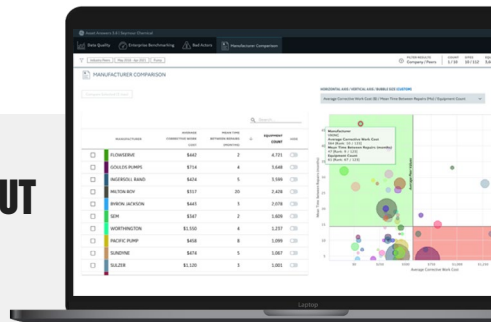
UT

Data Quality

Enterprise Benchmarking

Bad Actors

Manufacturer Comparison

MANUFACTURER COMPARISON

| | MANUFACTURER | AVERAGE CORRECTIVE WORK COST | MEAN TIME BETWEEN REPAIRS (MONTHS) | | EQUIPMENT COUNT | HIDE |
|---|---|---|---|---|---|---|
| ☐ | FLOWSERVE | $442 | 2 | | 4,731 | |
| ☐ | GOULDS PUMPS | $716 | 4 | | 3,668 | |
| ☐ | INGERSOLL RAND | $454 | 5 | | 3,599 | |
| ☐ | MILTON ROY | $317 | 20 | | 2,658 | |
| ☐ | BYRON JACKSON | $465 | 5 | | 2,078 | |
| ☐ | SEM | $587 | 2 | | 1,609 | |
| ☐ | WORTHINGTON | $1,102 | 4 | | 1,257 | |
| ☐ | PACIFIC PUMP | $458 | 8 | | 1,208 | |
| ☐ | SUNDYNE | $474 | 5 | | 1,087 | |
| ☐ | SULZER | $1,120 | 4 | | 1,067 | |

HORIZONTAL AXIS / VERTICAL AXIS / BUBBLE SIZE

Average Corrective Work Cost / Mean Time Between Repairs / Equipment Count

Mean Time Between Repairs

Average Corrective Work Cost

Laptop